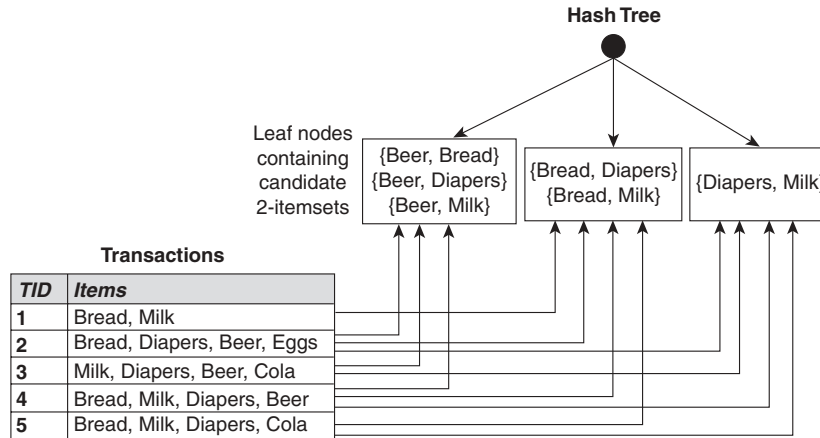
Hash Tree

Leaf nodes containing candidate 2-itemsets

{Beer, Bread}
{Beer, Diapers}
{Beer, Milk}

{Bread, Diapers}
{Bread, Milk}

{Diapers, Milk}

Transactions

| TID | Items |
|---|---|
| 1 | Bread, Milk |
| 2 | Bread, Diapers, Beer, Eggs |
| 3 | Milk, Diapers, Beer, Cola |
| 4 | Bread, Milk, Diapers, Beer |
| 5 | Bread, Milk, Diapers, Cola |